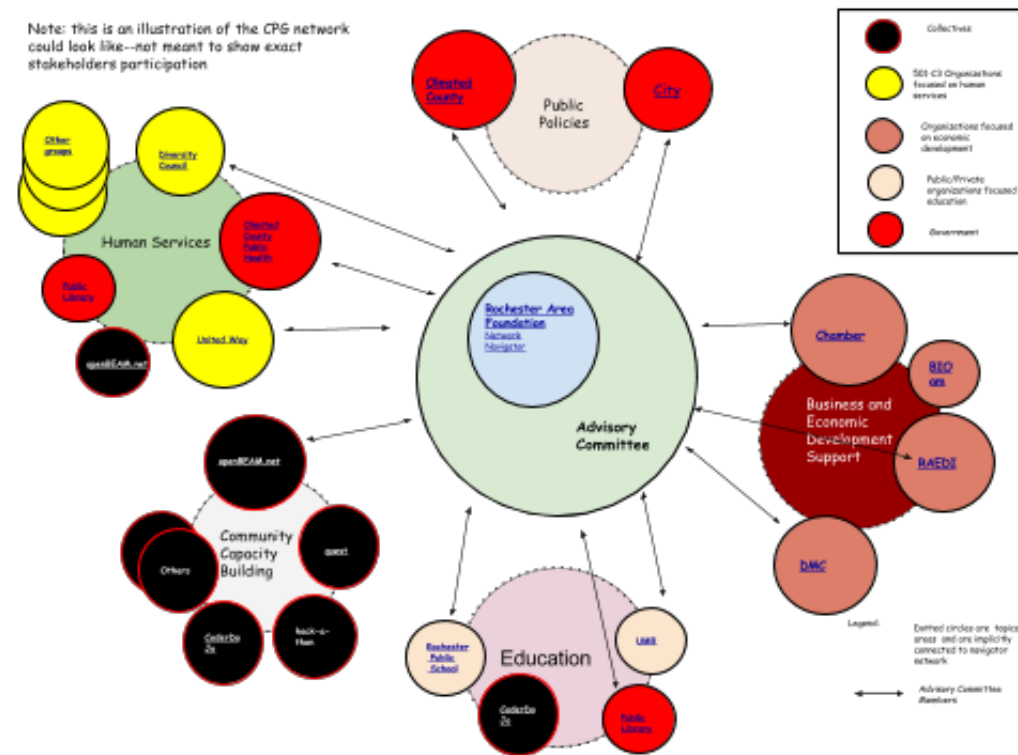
Note: this is an illustration of the CPG network could look like--not meant to show exact stakeholders participation

Collectives
501-C3 Organizations focused on human services
Organizations focused on economic development
Public/Private organizations focused education
Government

Olmsted County
Public Policies
City

Other groups
Diversity Council
Human Services
Olmsted County Public Health
Public Library
United Way
openBEAM.net

Rochester Area Foundation
Network Navigator
Advisory Committee

Chamber
BIO gm
Business and Economic Development Support
RAEDI
DMC

openBEAM.net
Community Capacity Building
Others
quest
CoderDo Jo
hack-a-thon

Education
Rochester Public School
UMR
CoderDo Jo
Public Library

Legend:
Dotted circles are topics areas and are implicitly connected to navigator network
Advisory Committee Members